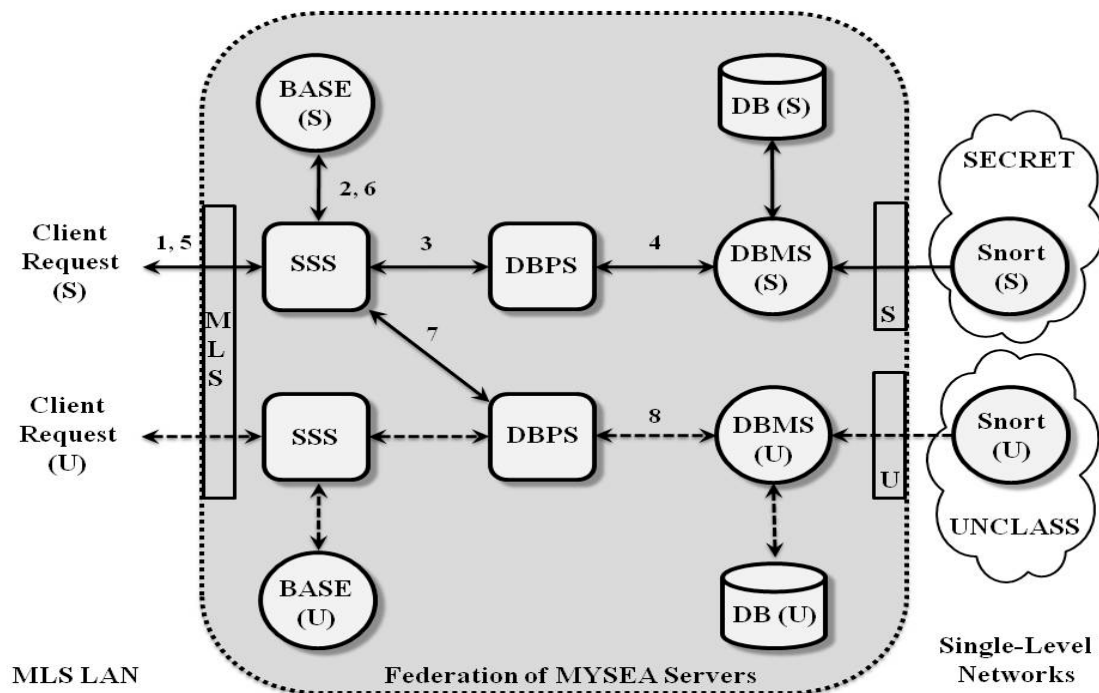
BASE (S)

DB (S)

SECRET

2, 6

Client Request (S)

1, 5

SSS

3

DBPS

4

DBMS (S)

Snort (S)

S

M L S

7

Client Request (U)

SSS

DBPS

8

DBMS (U)

Snort (U)

U

UNCLASS

BASE (U)

DB (U)

MLS LAN

Federation of MYSEA Servers

Single-Level Networks